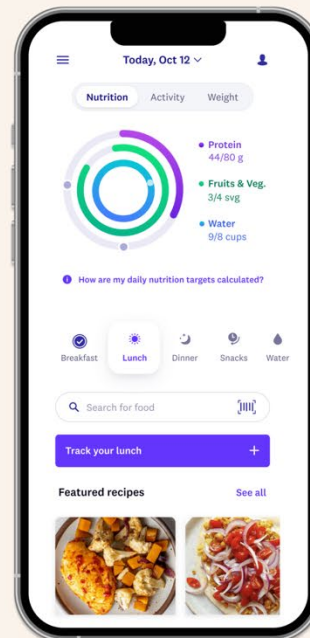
Today, Oct 12

Nutrition
Activity
Weight

Protein
44/80 g

Fruits & Veg.
3/4 svg

Water
9/8 cups

How are my daily nutrition targets calculated?

Breakfast
Lunch
Dinner
Snacks
Water

Search for food

Track your lunch +

Featured recipes
See all